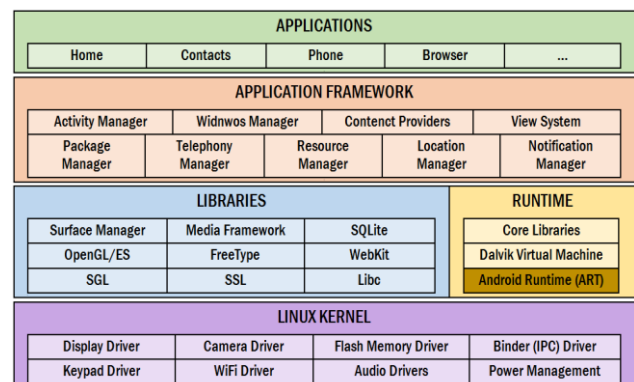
APPLICATIONS

| Home | Contacts | Phone | Browser | ... |
|---|---|---|---|---|

APPLICATION FRAMEWORK

| Activity Manager | Widnwos Manager | Contenct Providers | View System |
|---|---|---|---|

| Package Manager | Telephony Manager | Resource Manager | Location Manager | Notification Manager |
|---|---|---|---|---|

LIBRARIES

| Surface Manager | Media Framework | SQLite |
|---|---|---|
| OpenGL/ES | FreeType | WebKit |
| SGL | SSL | Libc |

RUNTIME

Core Libraries

Dalvik Virtual Machine

Android Runtime (ART)

LINUX KERNEL

| Display Driver | Camera Driver | Flash Memory Driver | Binder (IPC) Driver |
|---|---|---|---|
| Keypad Driver | WiFi Driver | Audio Drivers | Power Management |